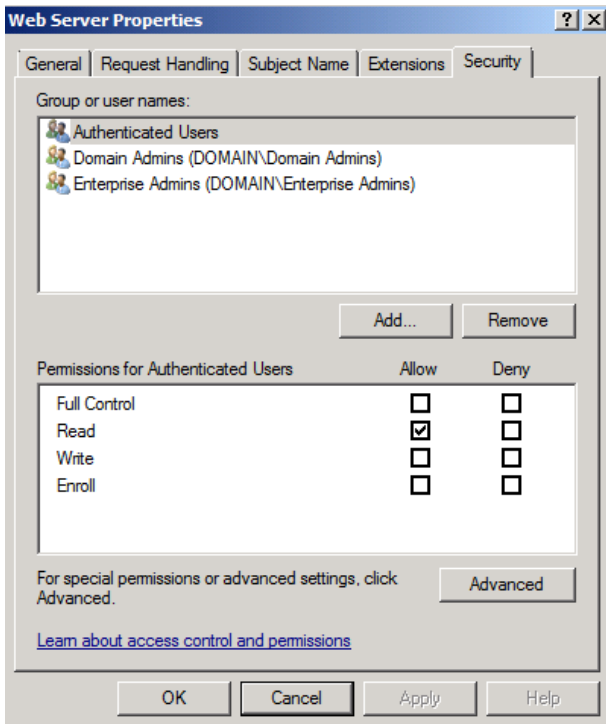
Web Server Properties ? X

General | Request Handling | Subject Name | Extensions | Security

Group or user names:

Authenticated Users
Domain Admins (DOMAIN\Domain Admins)
Enterprise Admins (DOMAIN\Enterprise Admins)

Add... Remove

| Permissions for Authenticated Users | Allow | Deny |
|---|---|---|
| Full Control | ☐ | ☐ |
| Read | ☑ | ☐ |
| Write | ☐ | ☐ |
| Enroll | ☐ | ☐ |

For special permissions or advanced settings, click Advanced.

Advanced

Learn about access control and permissions

OK Cancel Apply Help